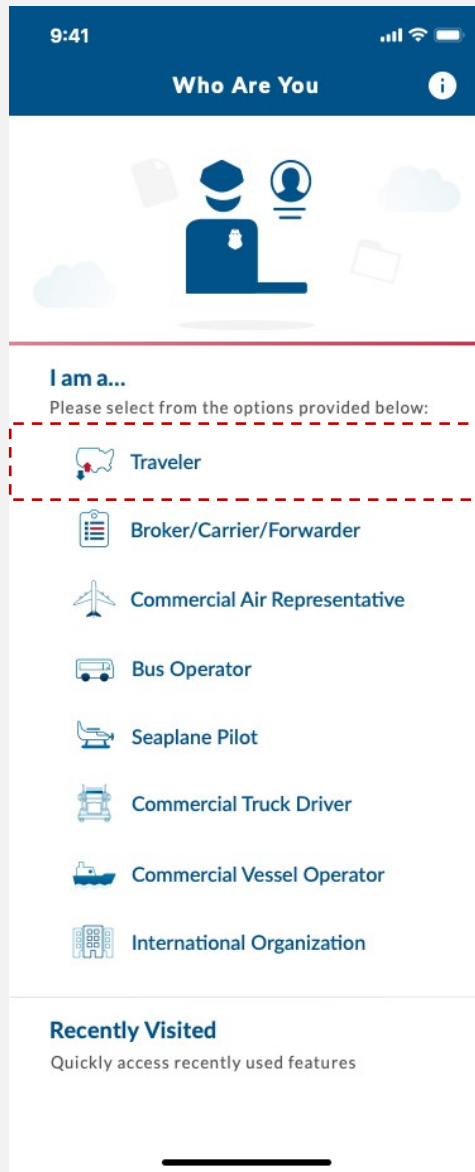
9:41

Who Are You

I am a...
Please select from the options provided below:

Traveler

Broker/Carrier/Forwarder

Commercial Air Representative

Bus Operator

Seaplane Pilot

Commercial Truck Driver

Commercial Vessel Operator

International Organization

Recently Visited
Quickly access recently used features